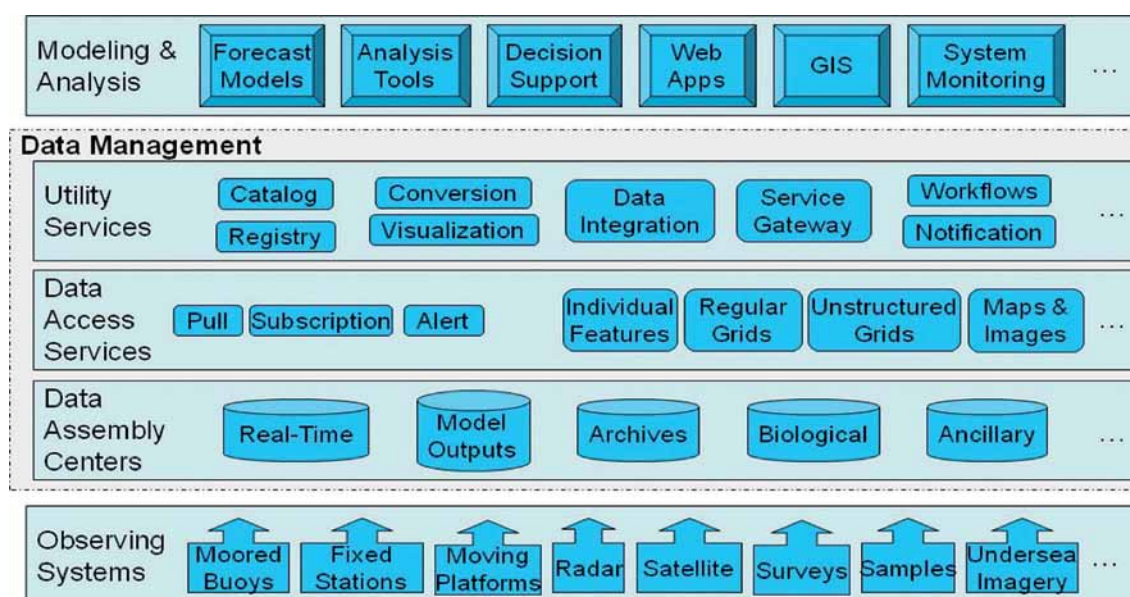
Modeling & Analysis

Forecast Models

Analysis Tools

Decision Support

Web Apps

GIS

System Monitoring

...

Data Management

Utility Services

Catalog

Registry

Conversion

Visualization

Data Integration

Service Gateway

Workflows

Notification

...

Data Access Services

Pull

Subscription

Alert

Individual Features

Regular Grids

Unstructured Grids

Maps & Images

...

Data Assembly Centers

Real-Time

Model Outputs

Archives

Biological

Ancillary

...

Observing Systems

Moored Buoys

Fixed Stations

Moving Platforms

Radar

Satellite

Surveys

Samples

Undersea Imagery

...